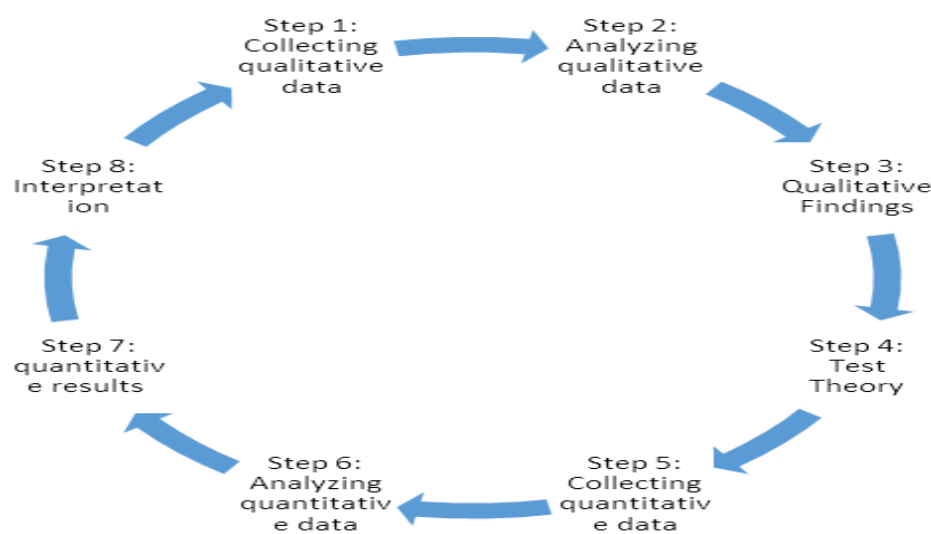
Step 1: Collecting qualitative data

Step 2: Analyzing qualitative data

Step 3: Qualitative Findings

Step 4: Test Theory

Step 5: Collecting quantitativ e data

Step 6: Analyzing quantitativ e data

Step 7: quantitativ e results

Step 8: Interpretat ion